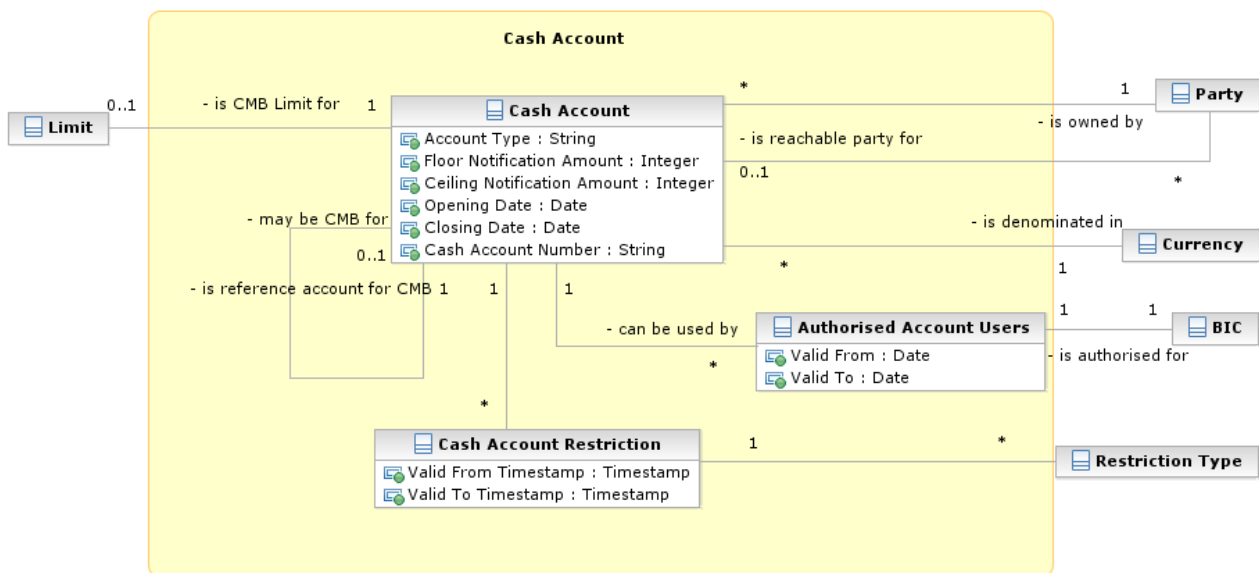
Cash Account

Limit

0..1

- is CMB Limit for

1

Cash Account

Account Type : String
Floor Notification Amount : Integer
Ceiling Notification Amount : Integer
Opening Date : Date
Closing Date : Date
Cash Account Number : String

*

1

Party

- is owned by

- is reachable party for

0..1

*

- may be CMB for

0..1

- is reference account for CMB 1

1

1

- is denominated in

Currency

*

1

1

1

BIC

- can be used by

Authorised Account Users

Valid From : Date
Valid To : Date

- is authorised for

*

*

Cash Account Restriction

Valid From Timestamp : Timestamp
Valid To Timestamp : Timestamp

1

*

Restriction Type